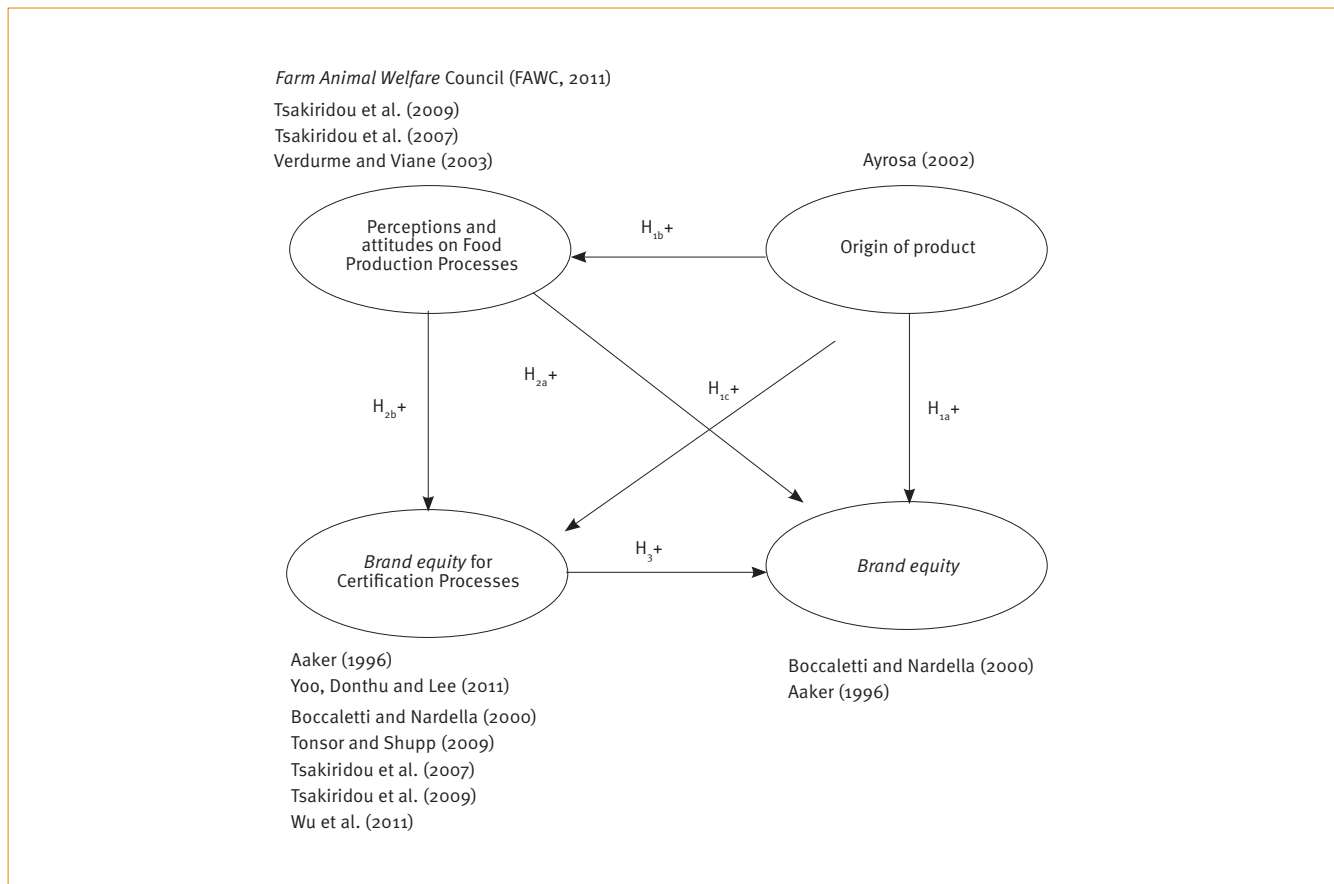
Farm Animal Welfare Council (FAWC, 2011)

Tsakiridou et al. (2009)
Tsakiridou et al. (2007)
Verdurme and Viane (2003)

Ayrosa (2002)

Perceptions and attitudes on Food Production Processes

$H_{1b}$+

Origin of product

$H_{2b}$+

$H_{2a}$+

$H_{1c}$+

$H_{1a}$+

Brand equity for Certification Processes

$H_3$+

Brand equity

Aaker (1996)
Yoo, Donthu and Lee (2011)
Boccaletti and Nardella (2000)
Tonsor and Shupp (2009)
Tsakiridou et al. (2007)
Tsakiridou et al. (2009)
Wu et al. (2011)

Boccaletti and Nardella (2000)
Aaker (1996)